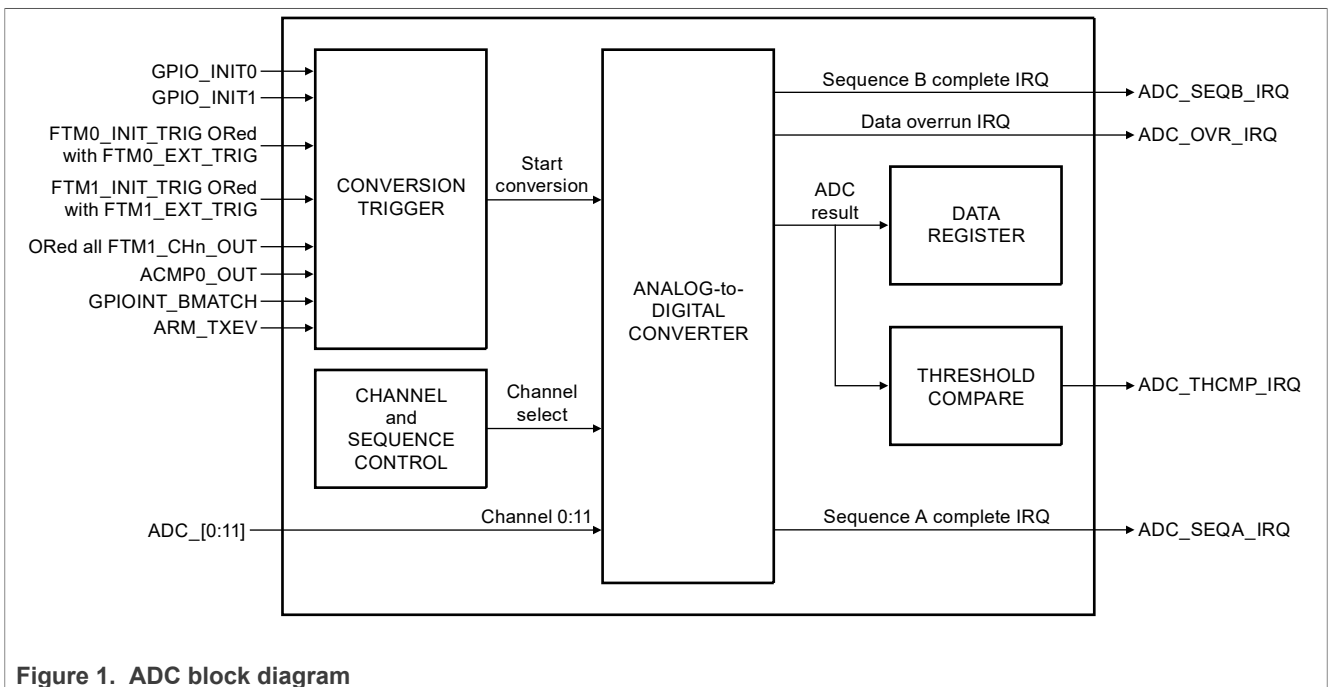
GPIO_INIT0
GPIO_INIT1
FTM0_INIT_TRIG ORed with FTM0_EXT_TRIG
FTM1_INIT_TRIG ORed with FTM1_EXT_TRIG
ORed all FTM1_CHn_OUT
ACMP0_OUT
GPIOINT_BMATCH
ARM_TXEV

CONVERSION TRIGGER

Start conversion

CHANNEL and SEQUENCE CONTROL

Channel select

ADC_[0:11]

Channel 0:11

ANALOG-to-DIGITAL CONVERTER

Sequence B complete IRQ
ADC_SEQB_IRQ
Data overrun IRQ
ADC_OVR_IRQ

ADC result

DATA REGISTER

THRESHOLD COMPARE

ADC_THCMP_IRQ

Sequence A complete IRQ
ADC_SEQA_IRQ

Figure 1. ADC block diagram